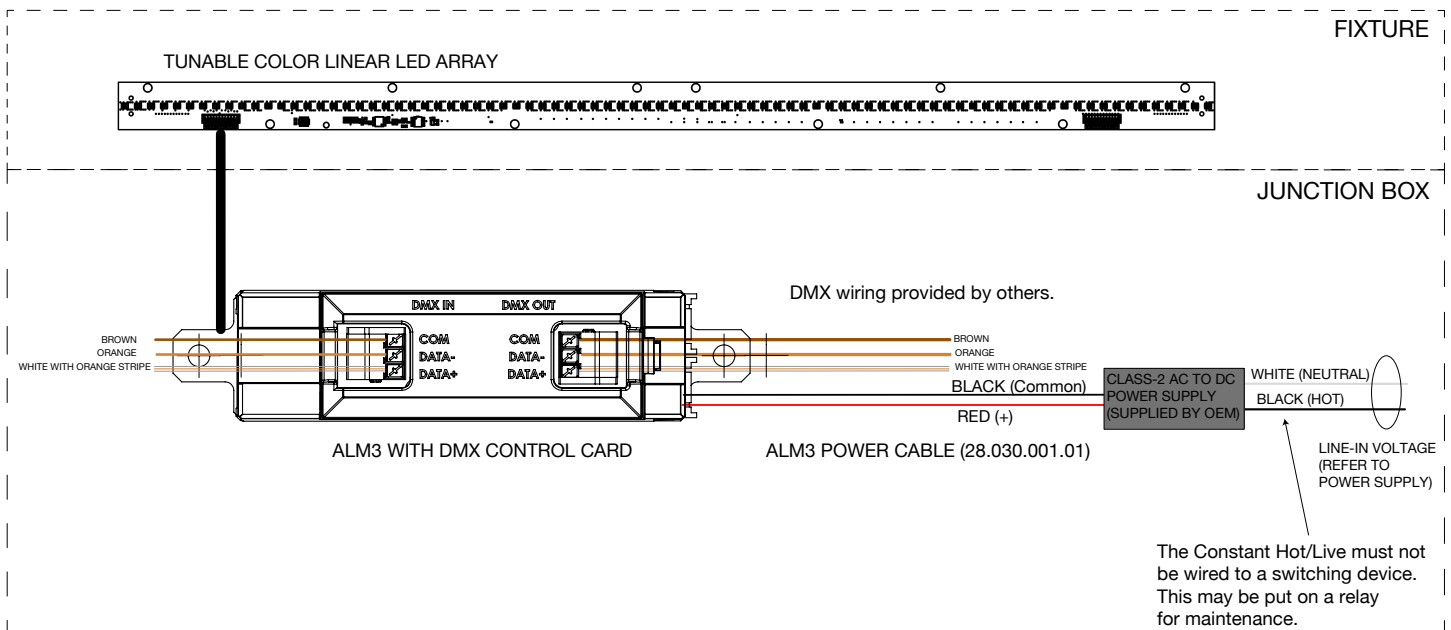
FIXTURE

TUNABLE COLOR LINEAR LED ARRAY

JUNCTION BOX

DMX IN

DMX OUT

DMX wiring provided by others.

BROWN
ORANGE
WHITE WITH ORANGE STRIPE

COM
DATA-
DATA+

COM
DATA-
DATA+

BROWN
ORANGE
WHITE WITH ORANGE STRIPE

BLACK (Common)

RED (+)

CLASS-2 AC TO DC POWER SUPPLY (SUPPLIED BY OEM)

WHITE (NEUTRAL)

BLACK (HOT)

ALM3 WITH DMX CONTROL CARD

ALM3 POWER CABLE (28.030.001.01)

LINE-IN VOLTAGE (REFER TO POWER SUPPLY)

The Constant Hot/Live must not be wired to a switching device. This may be put on a relay for maintenance.